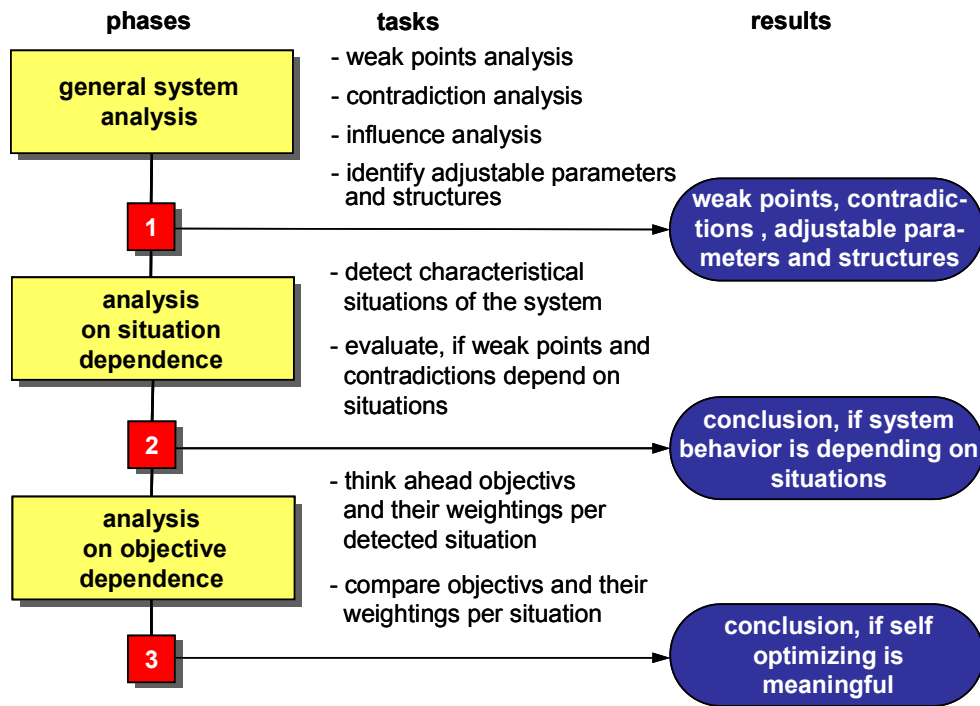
phases

tasks

results

general system analysis

- weak points analysis
- contradiction analysis
- influence analysis
- identify adjustable parameters and structures

1

weak points, contradictions , adjustable parameters and structures

analysis on situation dependence

- detect characteristical situations of the system
- evaluate, if weak points and contradictions depend on situations

2

conclusion, if system behavior is depending on situations

analysis on objective dependence

- think ahead objectivs and their weightings per detected situation
- compare objectivs and their weightings per situation

3

conclusion, if self optimizing is meaningful